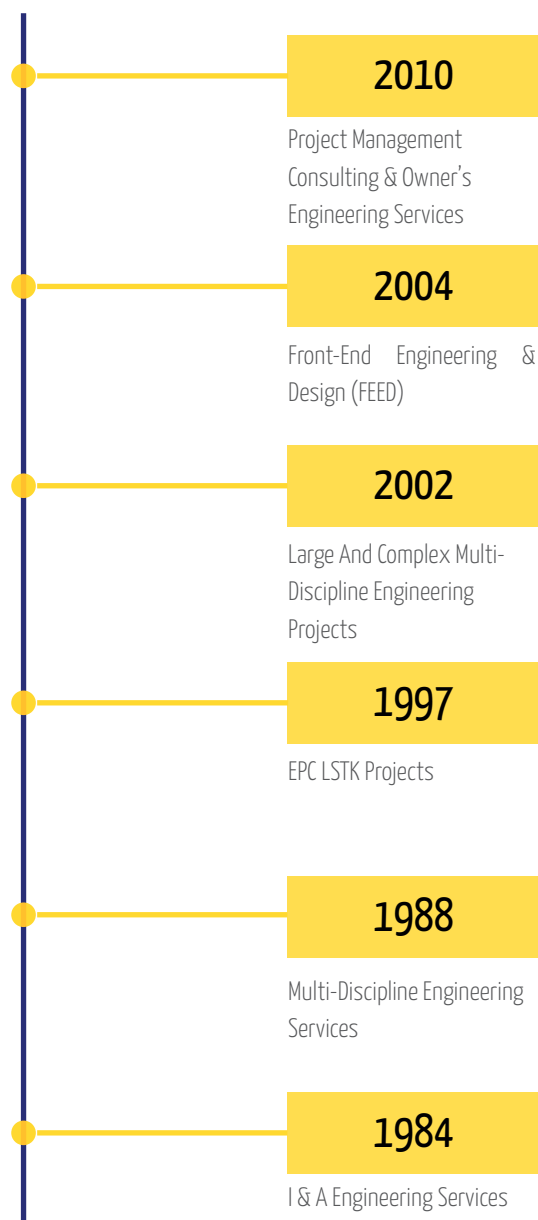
2010

Project Management Consulting & Owner’s Engineering Services

2004

Front-End Engineering & Design (FEED)

2002

Large And Complex Multi-Discipline Engineering Projects

1997

EPC LSTK Projects

1988

Multi-Discipline Engineering Services

1984

I & A Engineering Services